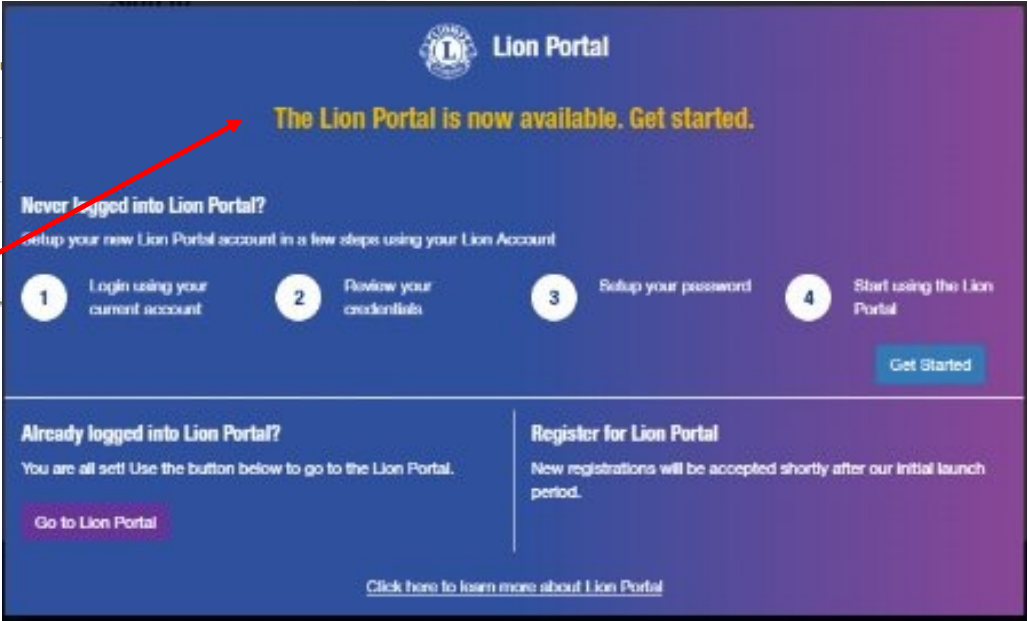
Lion Portal

The Lion Portal is now available. Get started.

Never logged into Lion Portal?

Setup your new Lion Portal account in a few steps using your Lion Account

1 Login using your current account

2 Review your credentials

3 Setup your password

4 Start using the Lion Portal

Get Started

Already logged into Lion Portal?

You are all set! Use the button below to go to the Lion Portal.

Go to Lion Portal

Register for Lion Portal

New registrations will be accepted shortly after our initial launch period.

Click here to learn more about Lion Portal